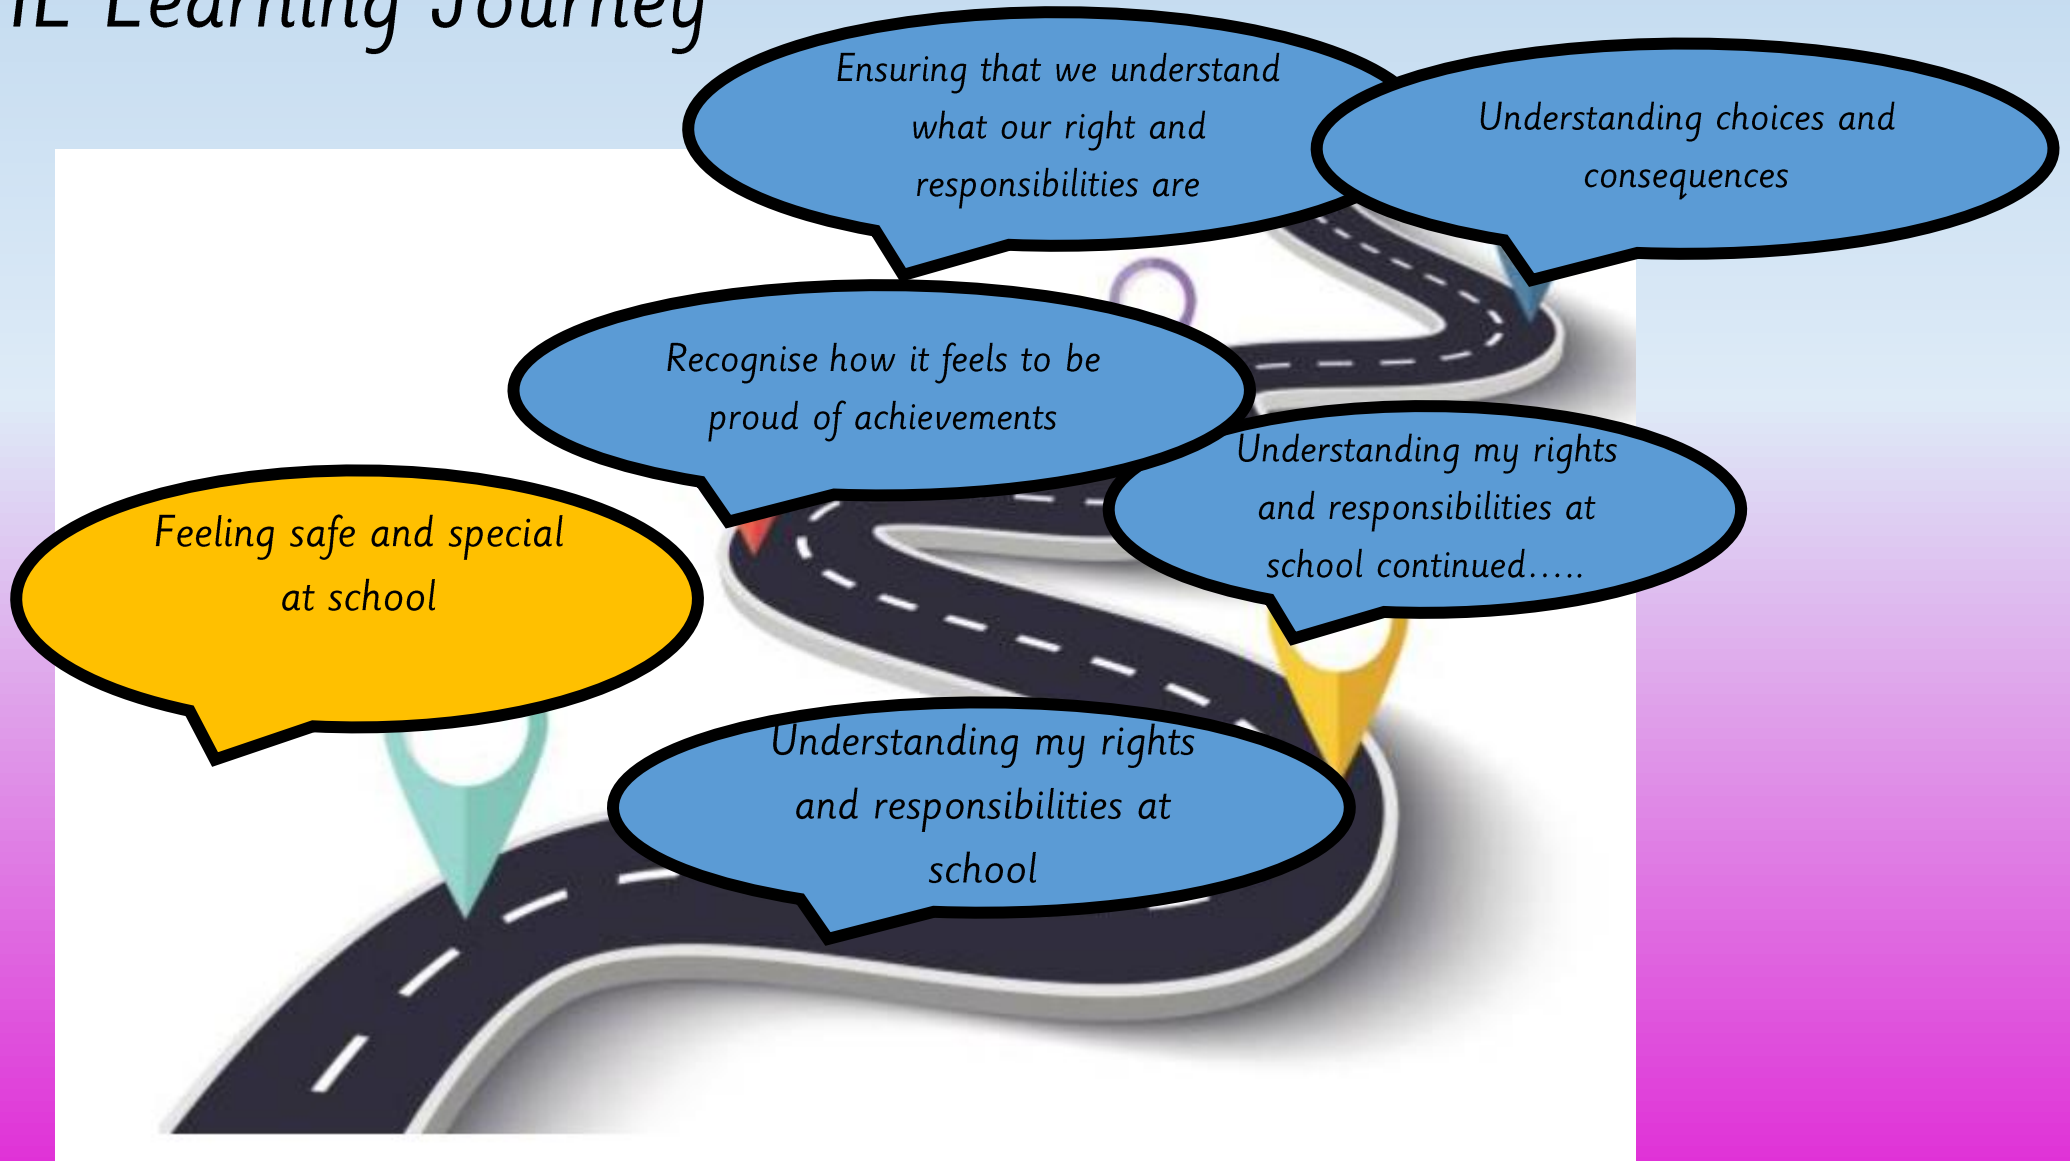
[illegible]E Learning Journey

Feeling safe and special at school

Understanding my rights and responsibilities at school

Understanding my rights and responsibilities at school continued…..

Recognise how it feels to be proud of achievements

Ensuring that we understand what our right and responsibilities are

Understanding choices and consequences